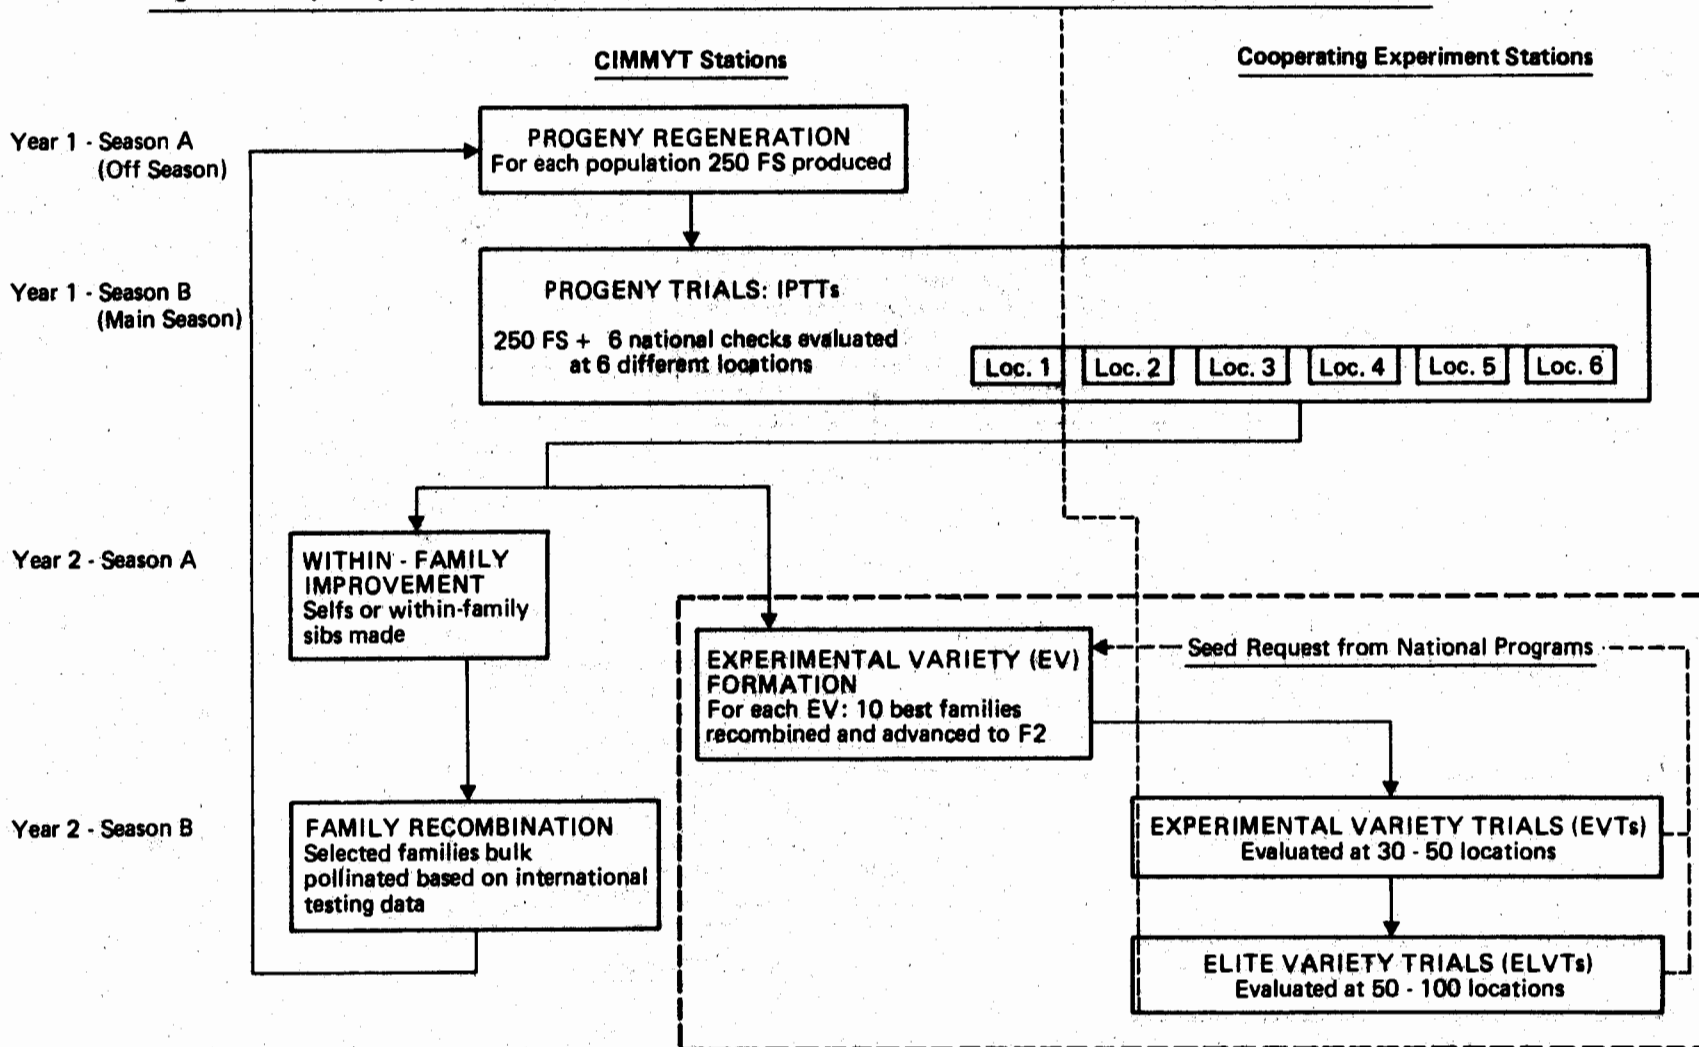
CIMMYT Stations

Cooperating Experiment Stations

Year 1 - Season A (Off Season)

PROGENY REGENERATION
For each population 250 FS produced

Year 1 - Season B (Main Season)

PROGENY TRIALS: IPTTs

250 FS + 6 national checks evaluated at 6 different locations

Loc. 1

Loc. 2

Loc. 3

Loc. 4

Loc. 5

Loc. 6

Year 2 - Season A

WITHIN - FAMILY IMPROVEMENT
Selfs or within-family sibs made

EXPERIMENTAL VARIETY (EV) FORMATION
For each EV: 10 best families recombined and advanced to F2

Seed Request from National Programs

Year 2 - Season B

FAMILY RECOMBINATION
Selected families bulk pollinated based on international testing data

EXPERIMENTAL VARIETY TRIALS (EVTs)
Evaluated at 30 - 50 locations

ELITE VARIETY TRIALS (ELVTs)
Evaluated at 50 - 100 locations